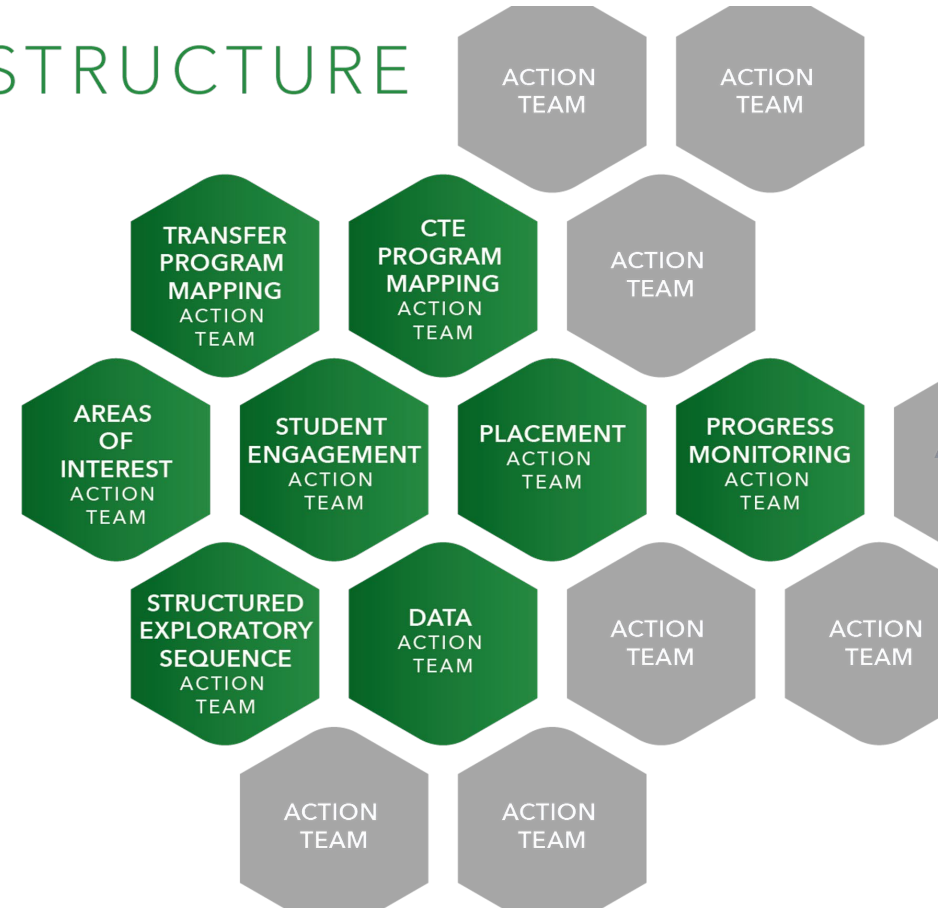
STRUCTURE

ACTION TEAM

ACTION TEAM

TRANSFER PROGRAM MAPPING ACTION TEAM

CTE PROGRAM MAPPING ACTION TEAM

ACTION TEAM

AREAS OF INTEREST ACTION TEAM

STUDENT ENGAGEMENT ACTION TEAM

PLACEMENT ACTION TEAM

PROGRESS MONITORING ACTION TEAM

STRUCTURED EXPLORATORY SEQUENCE ACTION TEAM

DATA ACTION TEAM

ACTION TEAM

ACTION TEAM

ACTION TEAM

ACTION TEAM